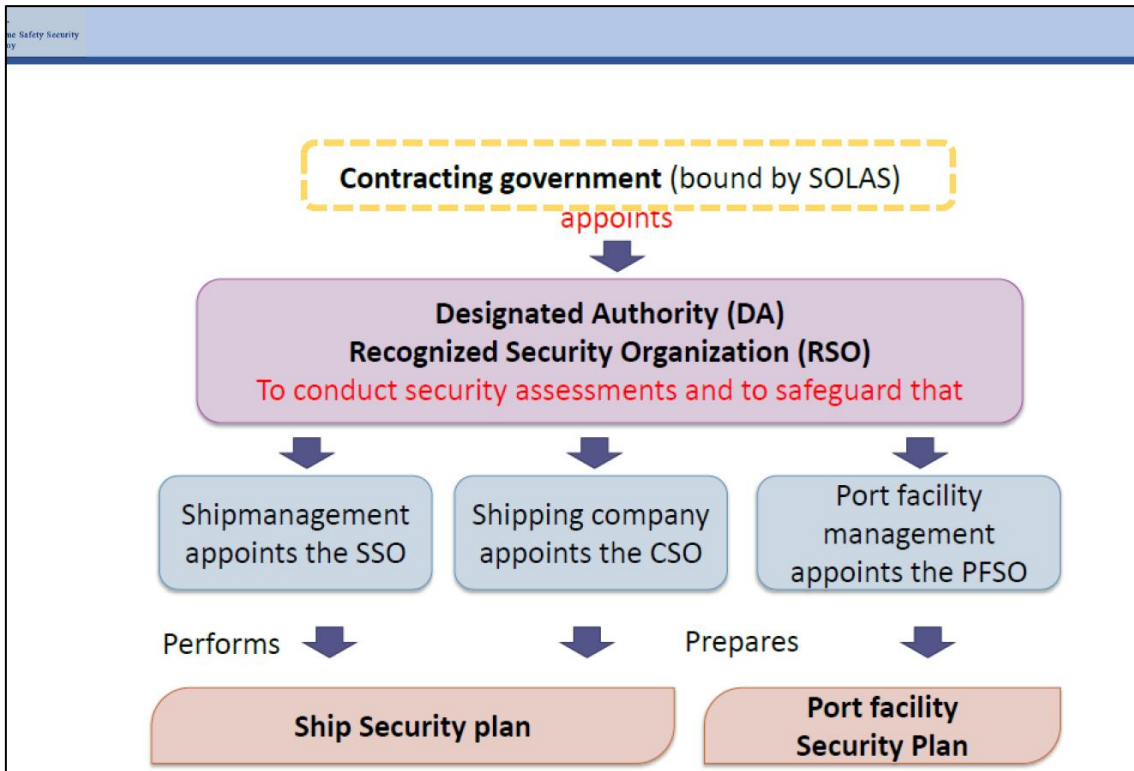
ne Safety Security
ny

Contracting government (bound by SOLAS)

appoints

Designated Authority (DA)
Recognized Security Organization (RSO)
To conduct security assessments and to safeguard that

Shipmanagement appoints the SSO

Shipping company appoints the CSO

Port facility management appoints the PFSO

Performs

Prepares

Ship Security plan

Port facility Security Plan